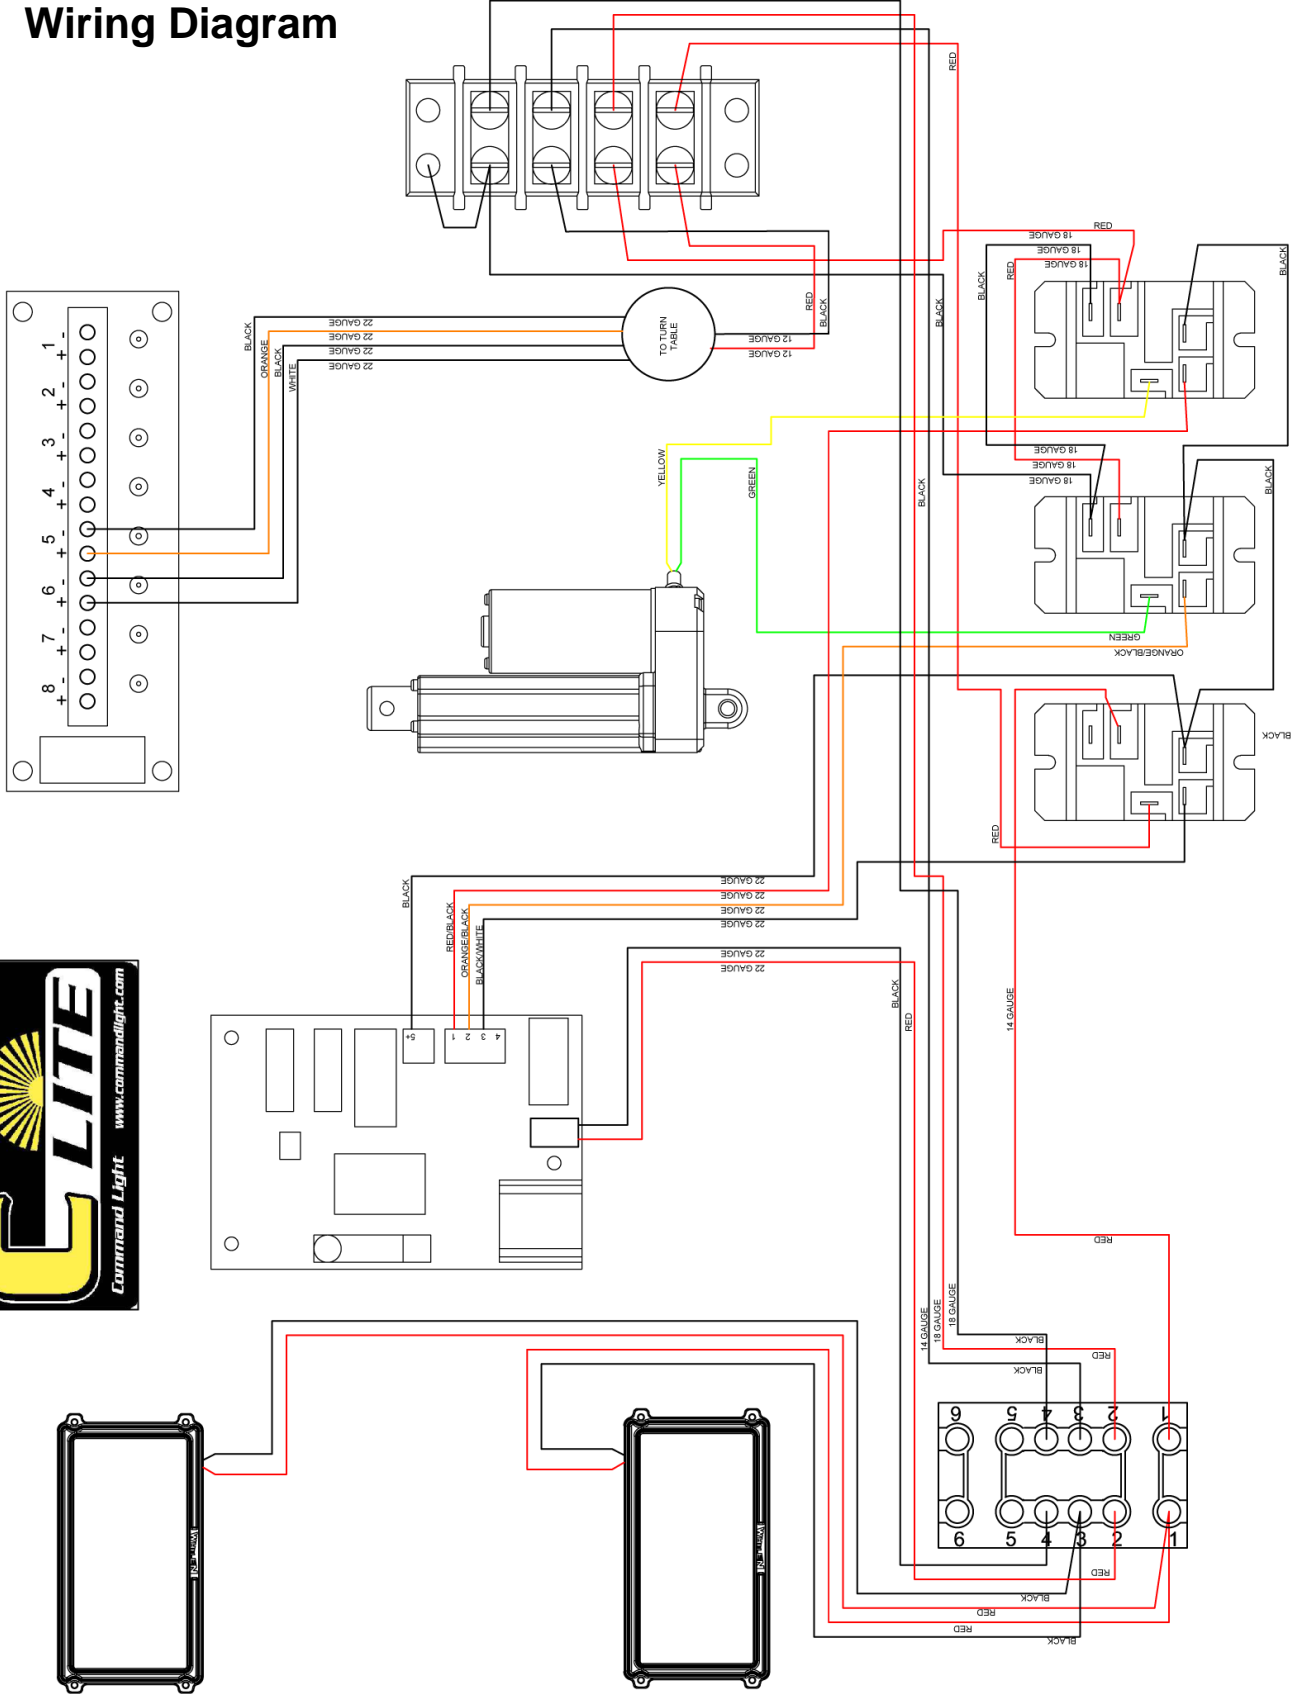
Wiring Diagram

RED

RED
18 GAUGE
18 GAUGE
18 GAUGE
BLACK
RED
BLACK

BLACK
BLACK

1 + -
2 + -
3 + -
4 + -
5 + -
6 + -
7 + -
8 + -

BLACK
ORANGE
BLACK
WHITE
22 GAUGE
22 GAUGE
22 GAUGE
22 GAUGE

TO TURN TABLE
12 GAUGE
12 GAUGE
RED
BLACK

YELLOW
GREEN

18 GAUGE
18 GAUGE
18 GAUGE
BLACK
BLACK

GREEN
ORANGE/BLACK

BLACK
RED

BLACK
RED/BLACK
ORANGE/BLACK
BLACK/WHITE
22 GAUGE
22 GAUGE
22 GAUGE
22 GAUGE
22 GAUGE
22 GAUGE

5+ 1 2 3 4

BLACK
RED
14 GAUGE

C LITE
www.commandlight.com
Command Light

RED
14 GAUGE
18 GAUGE
18 GAUGE
BLACK
RED
BLACK

9 5 4 3 2 1
6 5 4 3 2 1

RED
BLACK
RED
RED
BLACK